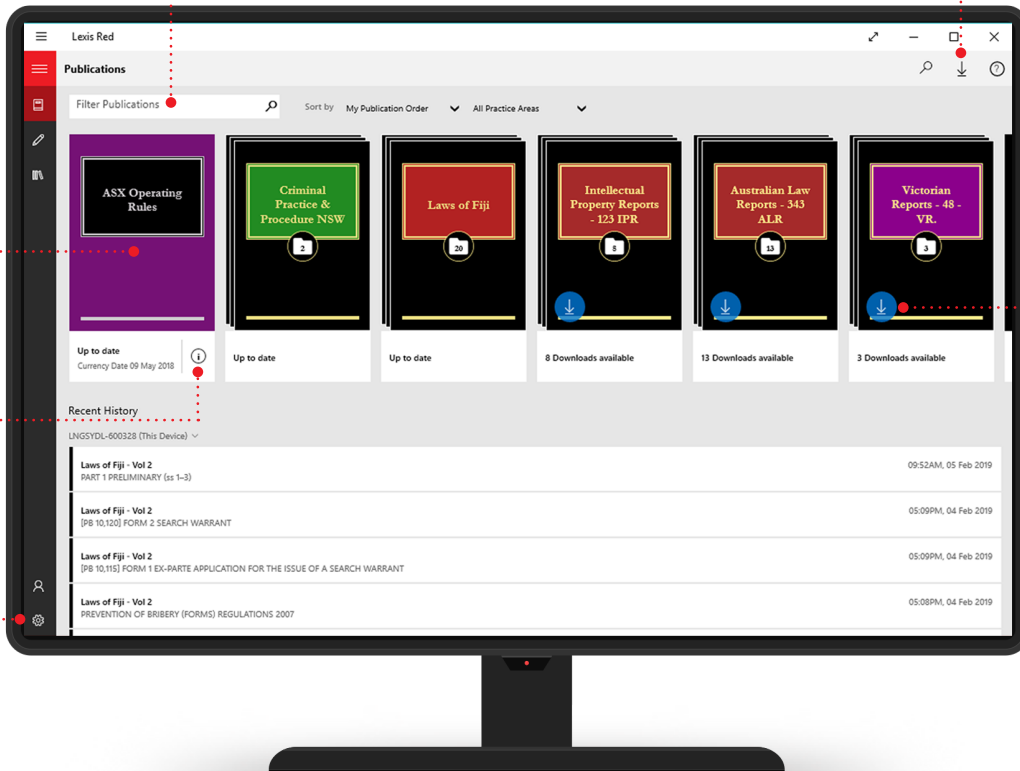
Lexis Red

Publications

Filter Publications

Sort by My Publication Order All Practice Areas

ASX Operating Rules

Up to date
Currency Date 09 May 2018

Criminal Practice & Procedure NSW

2

Up to date

Laws of Fiji

20

Up to date

Intellectual Property Reports - 123 IPR

5

8 Downloads available

Australian Law Reports - 343 ALR

13

13 Downloads available

Victorian Reports - 48 - VR.

3

3 Downloads available

Recent History

LNGSYDL-600328 (This Device)

Laws of Fiji - Vol 2
PART 1 PRELIMINARY (ss 1–3)
09:52AM, 05 Feb 2019

Laws of Fiji - Vol 2
[PB 10,120] FORM 2 SEARCH WARRANT
05:09PM, 04 Feb 2019

Laws of Fiji - Vol 2
[PB 10,115] FORM 1 EX-PARTE APPLICATION FOR THE ISSUE OF A SEARCH WARRANT
05:09PM, 04 Feb 2019

Laws of Fiji - Vol 2
PREVENTION OF BRIBERY (FORMS) REGULATIONS 2007
05:08PM, 04 Feb 2019